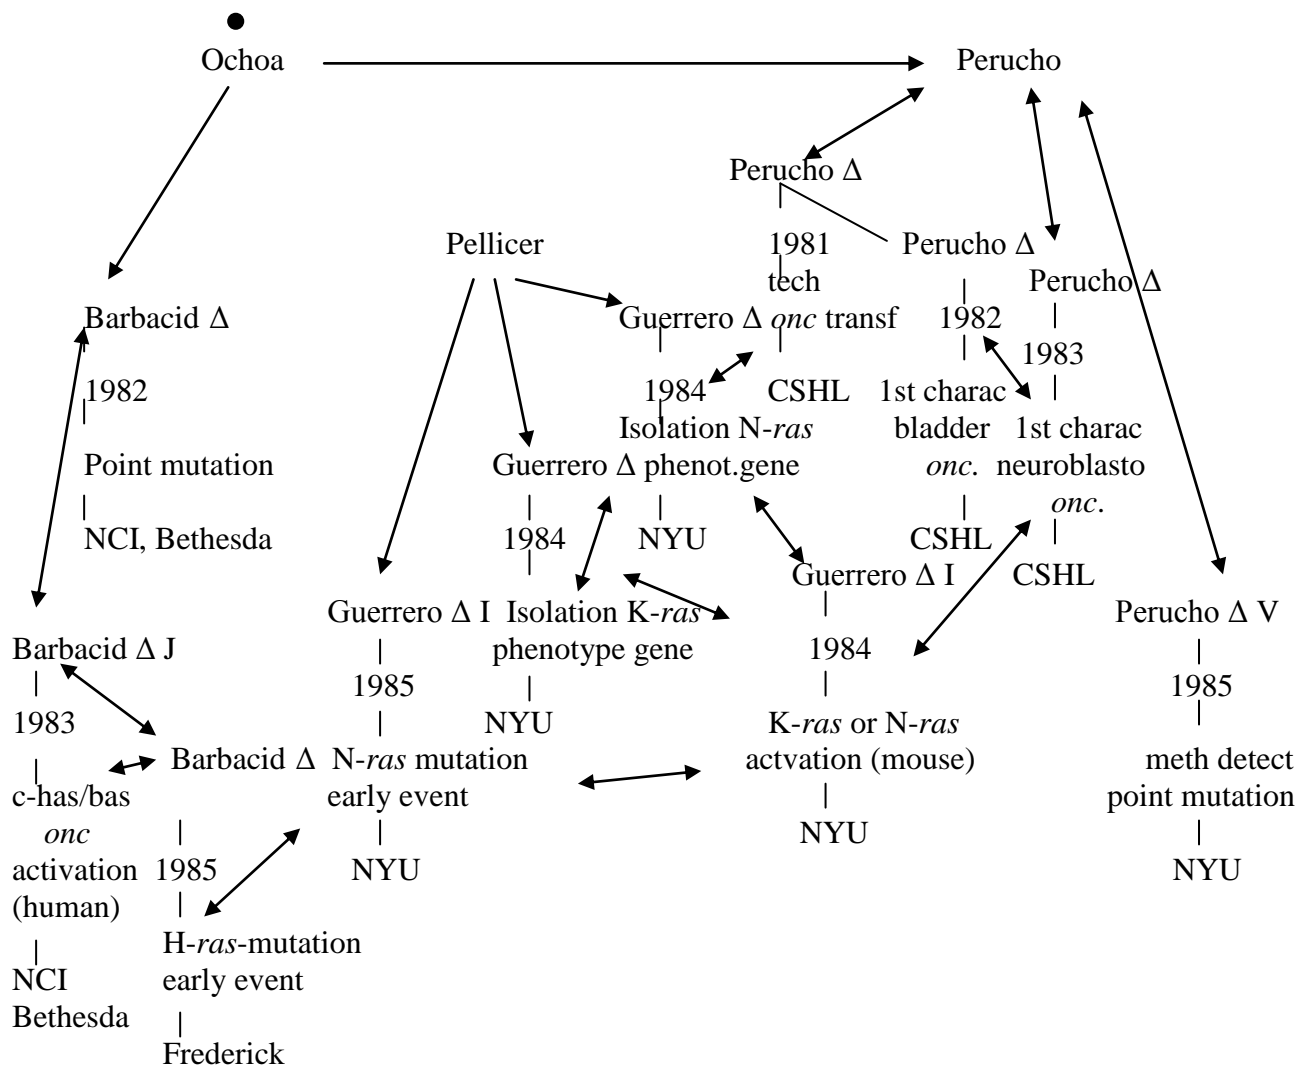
Ochoa

Perucho

Perucho Δ

1981
tech
onc transf
CSHL

Pellicer

Perucho Δ
1982
1st charac
bladder
onc.
CSHL

Perucho Δ
1983
1st charac
neuroblasto
onc.
CSHL

Barbacid Δ
1982
Point mutation
NCI, Bethesda

Guerrero Δ
1984
Isolation N-ras

Guerrero Δ phenot.gene
1984
NYU

Guerrero Δ I
1984
K-ras or N-ras
actvation (mouse)
NYU

Guerrero Δ I
1985
N-ras mutation
early event
NYU

Isolation K-ras
phenotype gene
NYU

Perucho Δ V
1985
meth detect
point mutation
NYU

Barbacid Δ J
1983
c-has/bas
onc
activation
(human)
NCI
Bethesda

Barbacid Δ
1985
H-ras-mutation
early event
Frederick